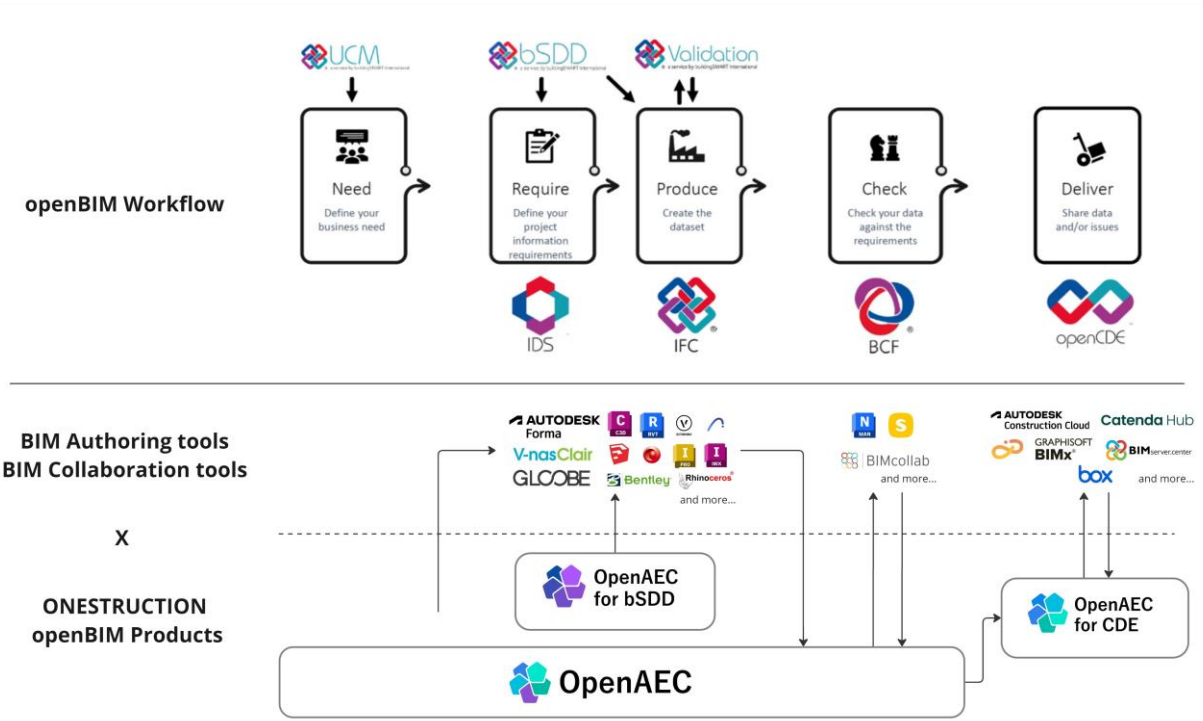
UCM

bSDD

Validation

openBIM Workflow

Need
Define your business need

Require
Define your project information requirements

Produce
Create the dataset

Check
Check your data against the requirements

Deliver
Share data and/or issues

IDS

IFC

BCF

openCDE

BIM Authoring tools
BIM Collaboration tools

X

ONESTRUCTION
openBIM Products

AUTODESK Forma
C
C3D
R
RVT
V-nasClair
GLOOBE
I
PRO
I
INX
Bentley
Rhinoceros
and more...

N
MAN
S
BIMcollab
and more...

AUTODESK Construction Cloud
Catenda Hub
GRAPHISOFT BIMx
BIMserver.center
box
and more...

OpenAEC for bSDD

OpenAEC for CDE

OpenAEC